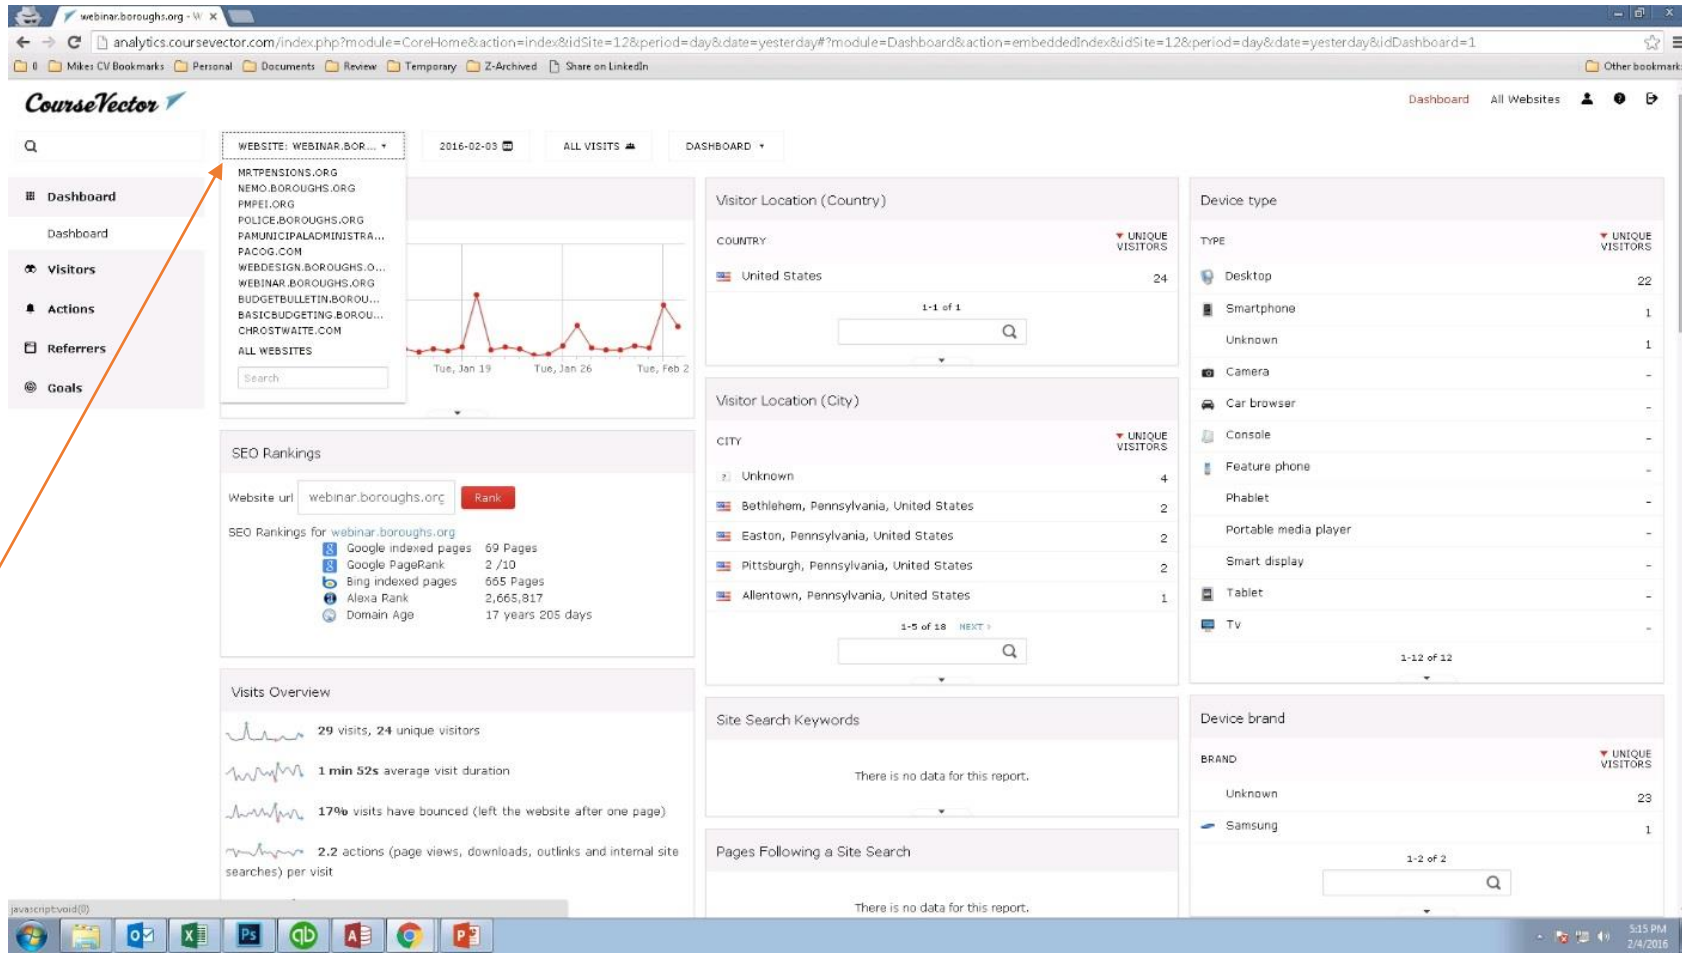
webinar.boroughs.org - W ×

analytics.coursevector.com/index.php?module=CoreHome&action=index&idSite=12&period=day&date=yesterday#?module=Dashboard&action=embeddedIndex&idSite=12&period=day&date=yesterday&idDashboard=1

Mikes CV Bookmarks  Personal  Documents  Review  Temporary  Z-Archived  Share on LinkedIn  Other bookmarks

CourseVector

Dashboard  All Websites

WEBSITE: WEBINAR.BOR...  2016-02-03  ALL VISITS  DASHBOARD

MRTPENSIONS.ORG
NEMO.BOROUGHS.ORG
PMPEI.ORG
POLICE.BOROUGHS.ORG
PAMUNICIPALADMINISTRA...
PACOG.COM
WEBDESIGN.BOROUGHS.O...
WEBINAR.BOROUGHS.ORG
BUDGETBULLETIN.BOROU...
BASICBUDGETING.BOROU...
CHROSTWAITE.COM
ALL WEBSITES
Search

Dashboard
Dashboard
Visitors
Actions
Referrers
Goals

Tue, Jan 19  Tue, Jan 26  Tue, Feb 2

SEO Rankings
Website url  webinar.boroughs.org  Rank
SEO Rankings for webinar.boroughs.org
Google indexed pages  69 Pages
Google PageRank  2 /10
Bing indexed pages  665 Pages
Alexa Rank  2,665,817
Domain Age  17 years 205 days

Visits Overview
29 visits, 24 unique visitors
1 min 52s average visit duration
17% visits have bounced (left the website after one page)
2.2 actions (page views, downloads, outlinks and internal site searches) per visit

Visitor Location (Country)
| COUNTRY | UNIQUE VISITORS |
|---|---|
| United States | 24 |
1-1 of 1

Visitor Location (City)
| CITY | UNIQUE VISITORS |
|---|---|
| Unknown | 4 |
| Bethlehem, Pennsylvania, United States | 2 |
| Easton, Pennsylvania, United States | 2 |
| Pittsburgh, Pennsylvania, United States | 2 |
| Allentown, Pennsylvania, United States | 1 |
1-5 of 18  NEXT ›

Site Search Keywords
There is no data for this report.

Pages Following a Site Search
There is no data for this report.

Device type
| TYPE | UNIQUE VISITORS |
|---|---|
| Desktop | 22 |
| Smartphone | 1 |
| Unknown | 1 |
| Camera | - |
| Car browser | - |
| Console | - |
| Feature phone | - |
| Phablet | - |
| Portable media player | - |
| Smart display | - |
| Tablet | - |
| Tv | - |
1-12 of 12

Device brand
| BRAND | UNIQUE VISITORS |
|---|---|
| Unknown | 23 |
| Samsung | 1 |
1-2 of 2

javascript:void(0)

5:15 PM
2/4/2016